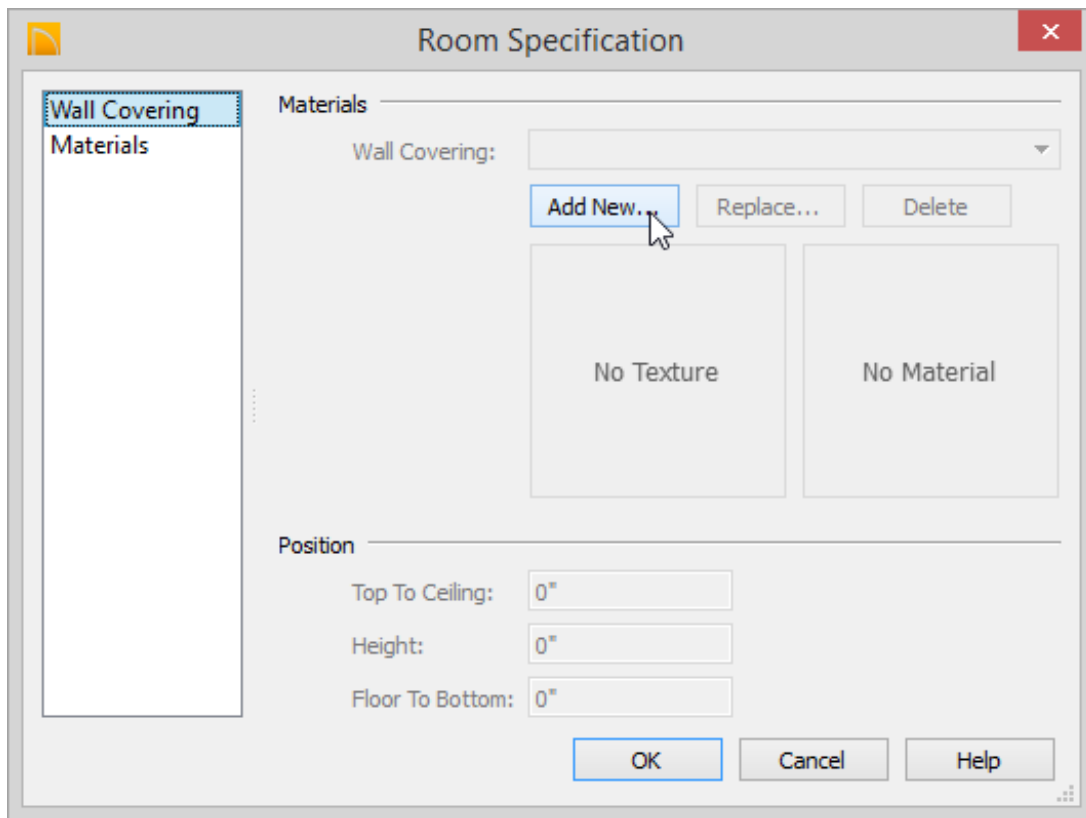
Room Specification

Wall Covering
Materials

Materials

Wall Covering:

Add New...
Replace...
Delete

No Texture
No Material

Position

Top To Ceiling: 0"
Height: 0"
Floor To Bottom: 0"

OK
Cancel
Help